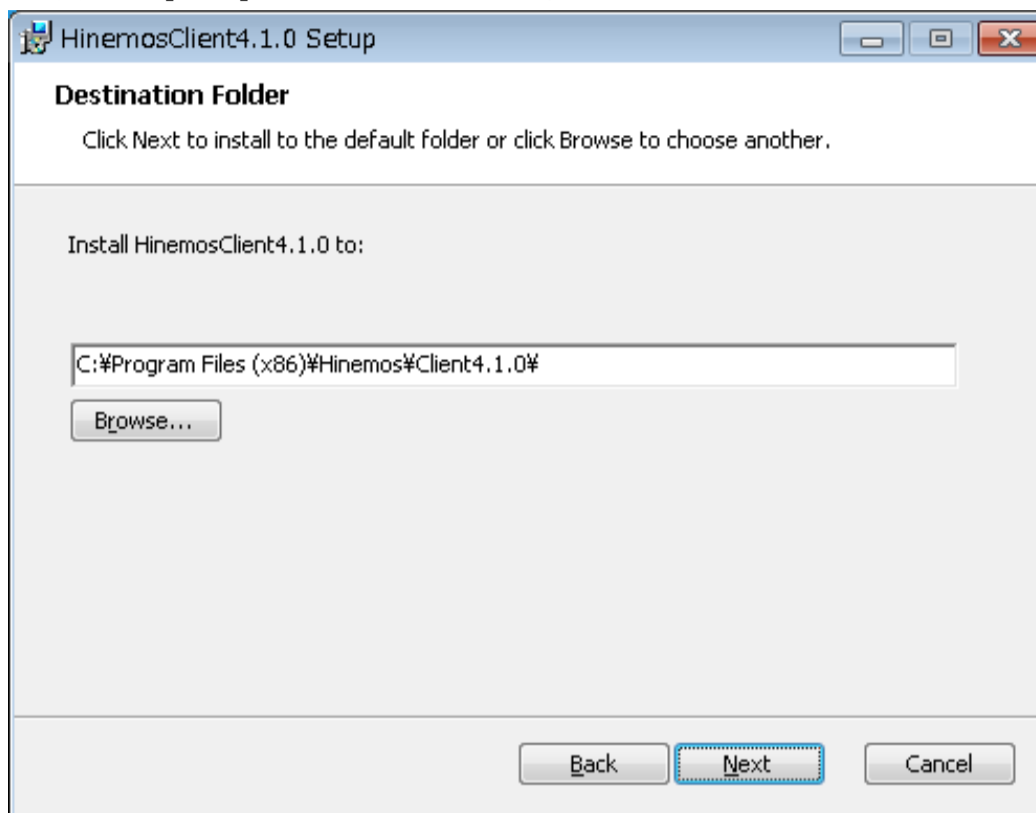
HinemosClient4.1.0 Setup

Destination Folder

Click Next to install to the default folder or click Browse to choose another.

Install HinemosClient4.1.0 to:

C:¥Program Files (x86)¥Hinemos¥Client4.1.0¥

Browse...

Back

Next

Cancel